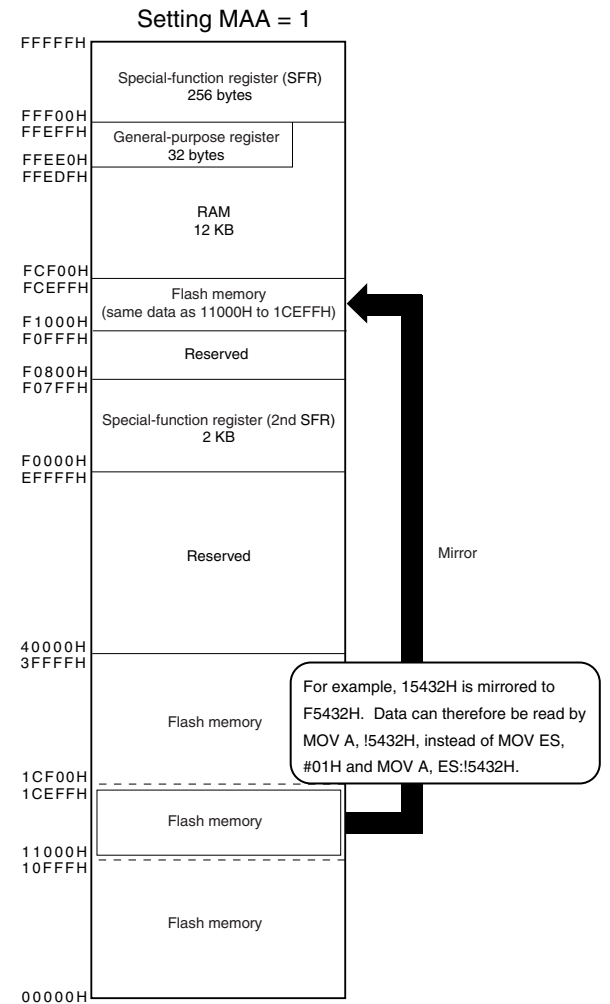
Setting MAA = 1

FFFFFH

Special-function register (SFR)
256 bytes

FFF00H
FFEFFH

General-purpose register
32 bytes

FFEE0H
FFEDFH

RAM
12 KB

FCF00H
FCEFFH

Flash memory
(same data as 11000H to 1CEFFH)

F1000H
F0FFFH

Reserved

F0800H
F07FFH

Special-function register (2nd SFR)
2 KB

F0000H
EFFFFH

Reserved

Mirror

40000H
3FFFFH

For example, 15432H is mirrored to F5432H. Data can therefore be read by MOV A, !5432H, instead of MOV ES, #01H and MOV A, ES:!5432H.

Flash memory

1CF00H
1CEFFH

Flash memory

11000H
10FFFH

Flash memory

00000H